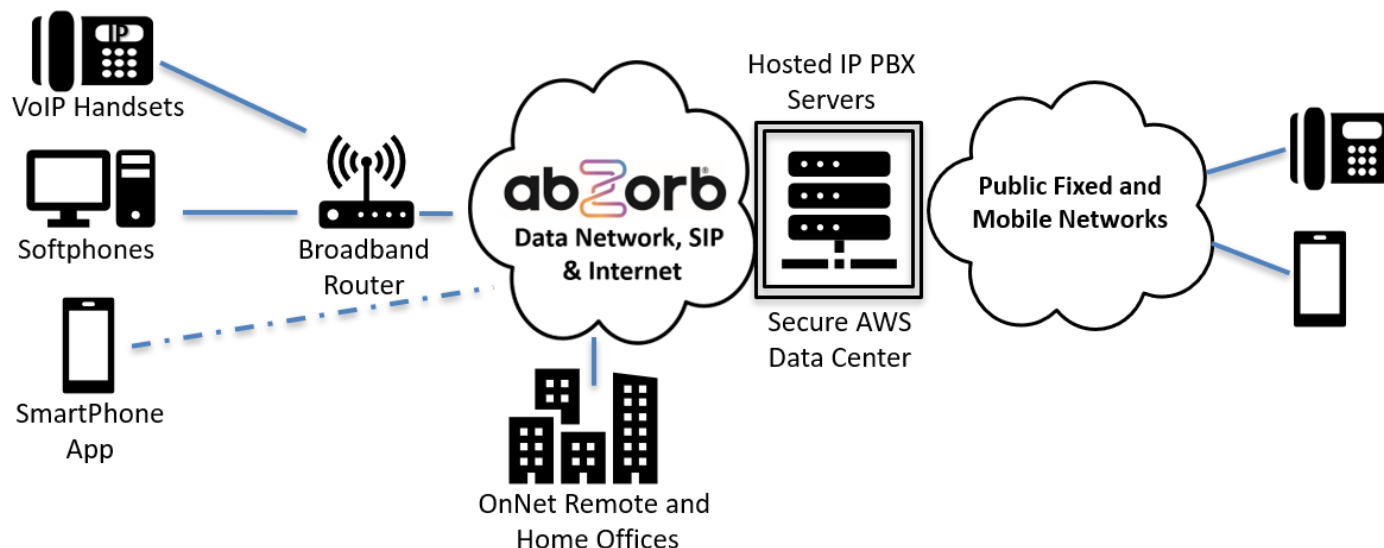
IP
VoIP Handsets

Softphones

Broadband Router

SmartPhone App

abzorb®
Data Network, SIP & Internet

OnNet Remote and Home Offices

Hosted IP PBX Servers

Secure AWS Data Center

Public Fixed and Mobile Networks